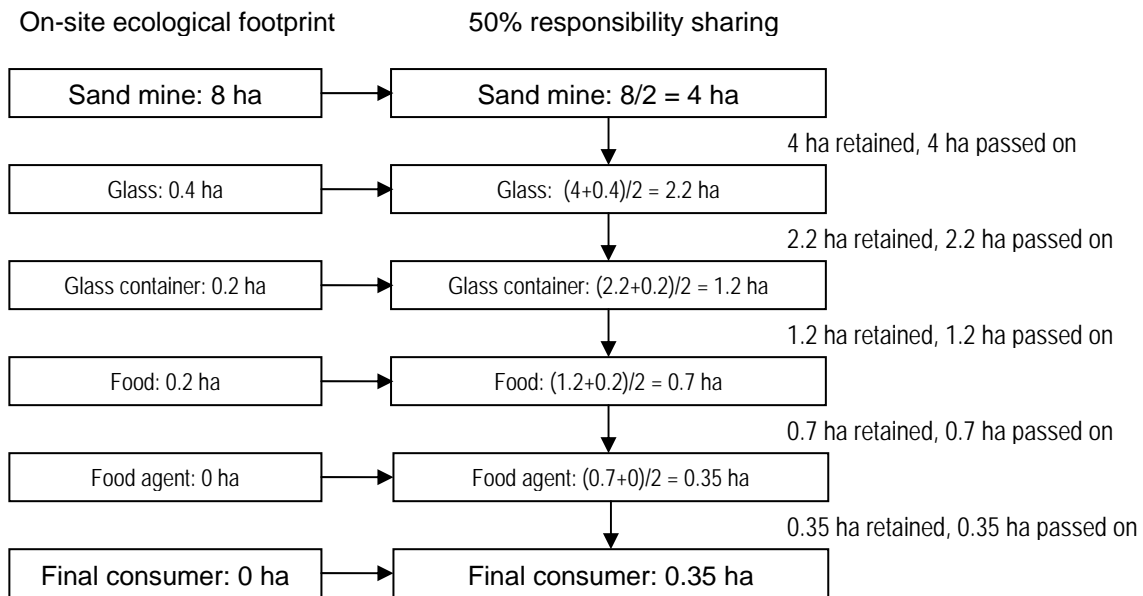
On-site ecological footprint

50% responsibility sharing

Sand mine: 8 ha

Sand mine: 8/2 = 4 ha

4 ha retained, 4 ha passed on

Glass: 0.4 ha

Glass: (4+0.4)/2 = 2.2 ha

2.2 ha retained, 2.2 ha passed on

Glass container: 0.2 ha

Glass container: (2.2+0.2)/2 = 1.2 ha

1.2 ha retained, 1.2 ha passed on

Food: 0.2 ha

Food: (1.2+0.2)/2 = 0.7 ha

0.7 ha retained, 0.7 ha passed on

Food agent: 0 ha

Food agent: (0.7+0)/2 = 0.35 ha

0.35 ha retained, 0.35 ha passed on

Final consumer: 0 ha

Final consumer: 0.35 ha